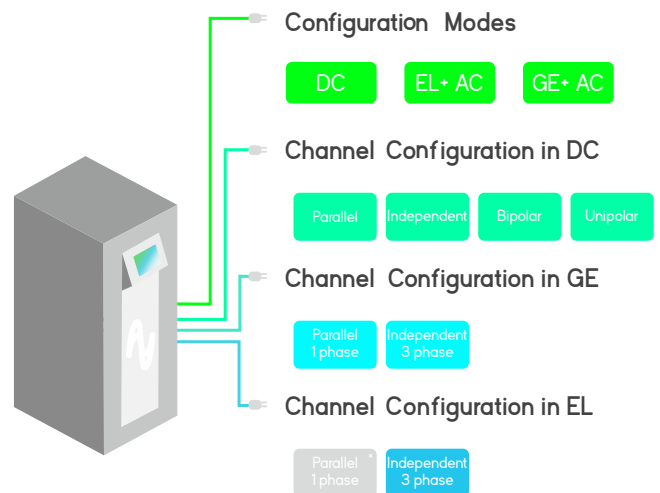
Configuration Modes

DC

EL+ AC

GE+ AC

Channel Configuration in DC

Parallel

Independent

Bipolar

Unipolar

Channel Configuration in GE

Parallel 1 phase

Independent 3 phase

Channel Configuration in EL

Parallel 1 phase

*

Independent 3 phase